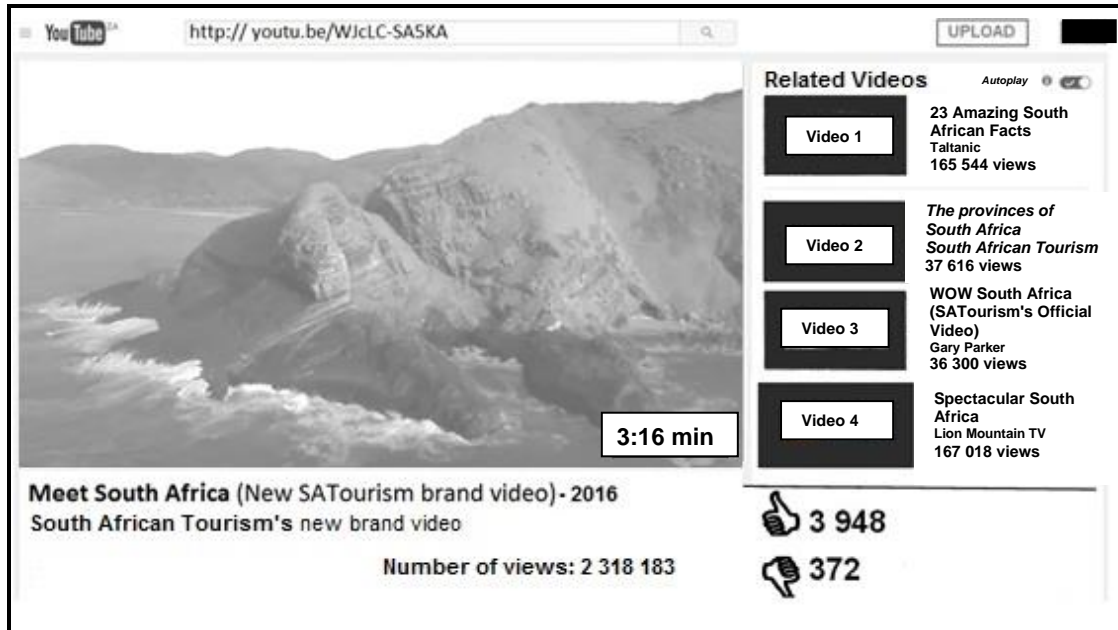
YouTube ZA http:// youtu.be/WJcLC-SA5KA UPLOAD

Related Videos Autoplay

Video 1 23 Amazing South African Facts
Taltanic
165 544 views

Video 2 The provinces of South Africa
South African Tourism
37 616 views

Video 3 WOW South Africa (SATourism's Official Video)
Gary Parker
36 300 views

Video 4 Spectacular South Africa
Lion Mountain TV
167 018 views

3:16 min

Meet South Africa (New SATourism brand video) - 2016
South African Tourism's new brand video

Number of views: 2 318 183

3 948

372